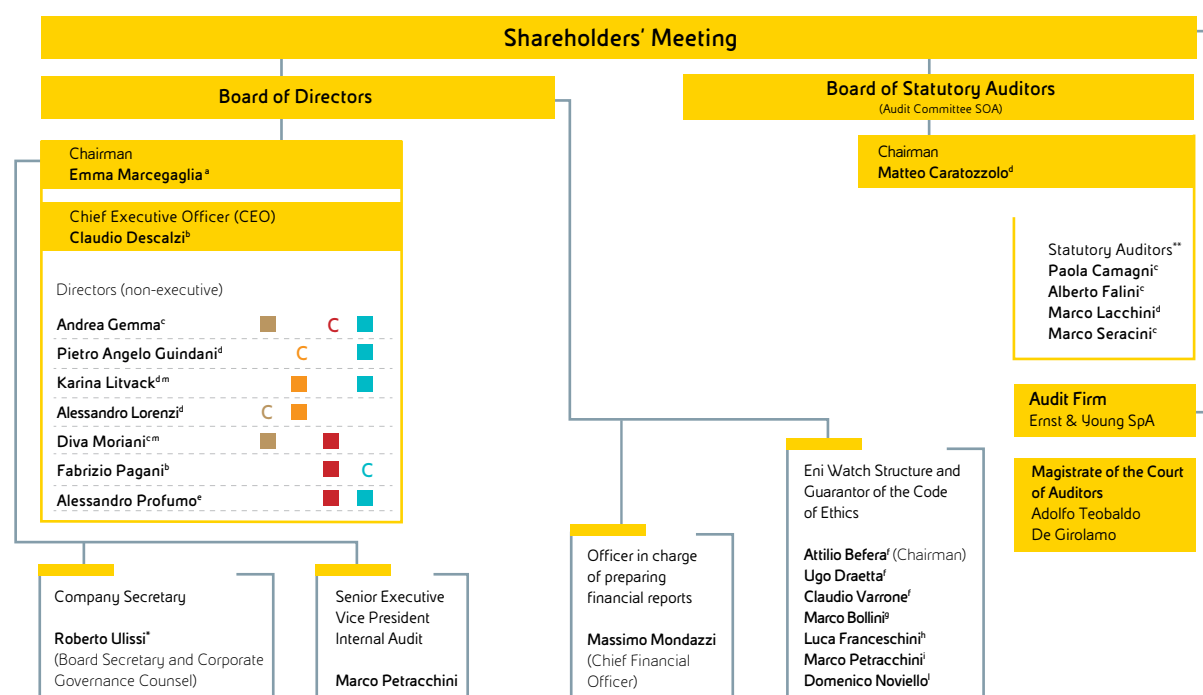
Shareholders' Meeting

Board of Directors

Board of Statutory Auditors
(Audit Committee SOA)

Chairman
Emma Marcegaglia$^{a}$

Chief Executive Officer (CEO)
Claudio Descalzi$^{b}$

Directors (non-executive)

Andrea Gemma$^{c}$ C
Pietro Angelo Guindani$^{d}$ C
Karina Litvack$^{d\,m}$
Alessandro Lorenzi$^{d}$ C
Diva Moriani$^{c\,m}$
Fabrizio Pagani$^{b}$ C
Alessandro Profumo$^{e}$

Chairman
Matteo Caratozzolo$^{d}$

Statutory Auditors$^{**}$
Paola Camagni$^{c}$
Alberto Falini$^{c}$
Marco Lacchini$^{d}$
Marco Seracini$^{c}$

Audit Firm
Ernst & Young SpA

Magistrate of the Court of Auditors
Adolfo Teobaldo De Girolamo

Eni Watch Structure and Guarantor of the Code of Ethics

Attilio Befera$^{f}$ (Chairman)
Ugo Draetta$^{f}$
Claudio Varrone$^{f}$
Marco Bollini$^{g}$
Luca Franceschini$^{h}$
Marco Petracchini$^{i}$
Domenico Noviello$^{l}$

Officer in charge of preparing financial reports

Massimo Mondazzi
(Chief Financial Officer)

Company Secretary

Roberto Ulissi$^{*}$
(Board Secretary and Corporate Governance Counsel)

Senior Executive Vice President Internal Audit

Marco Petracchini